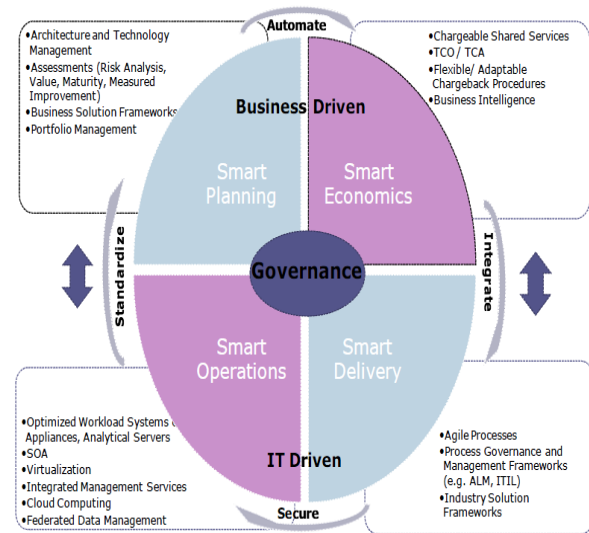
Automate

•Architecture and Technology Management
•Assessments (Risk Analysis, Value, Maturity, Measured Improvement)
•Business Solution Frameworks
•Portfolio Management

•Chargeable Shared Services
•TCO / TCA
•Flexible/ Adaptable Chargeback Procedures
•Business Intelligence

Business Driven

Smart Planning

Smart Economics

Standardize

Governance

Integrate

Smart Operations

Smart Delivery

•Optimized Workload Systems & Appliances, Analytical Servers
•SOA
•Virtualization
•Integrated Management Services
•Cloud Computing
•Federated Data Management

IT Driven

•Agile Processes
•Process Governance and Management Frameworks (e.g. ALM, ITIL)
•Industry Solution Frameworks

Secure